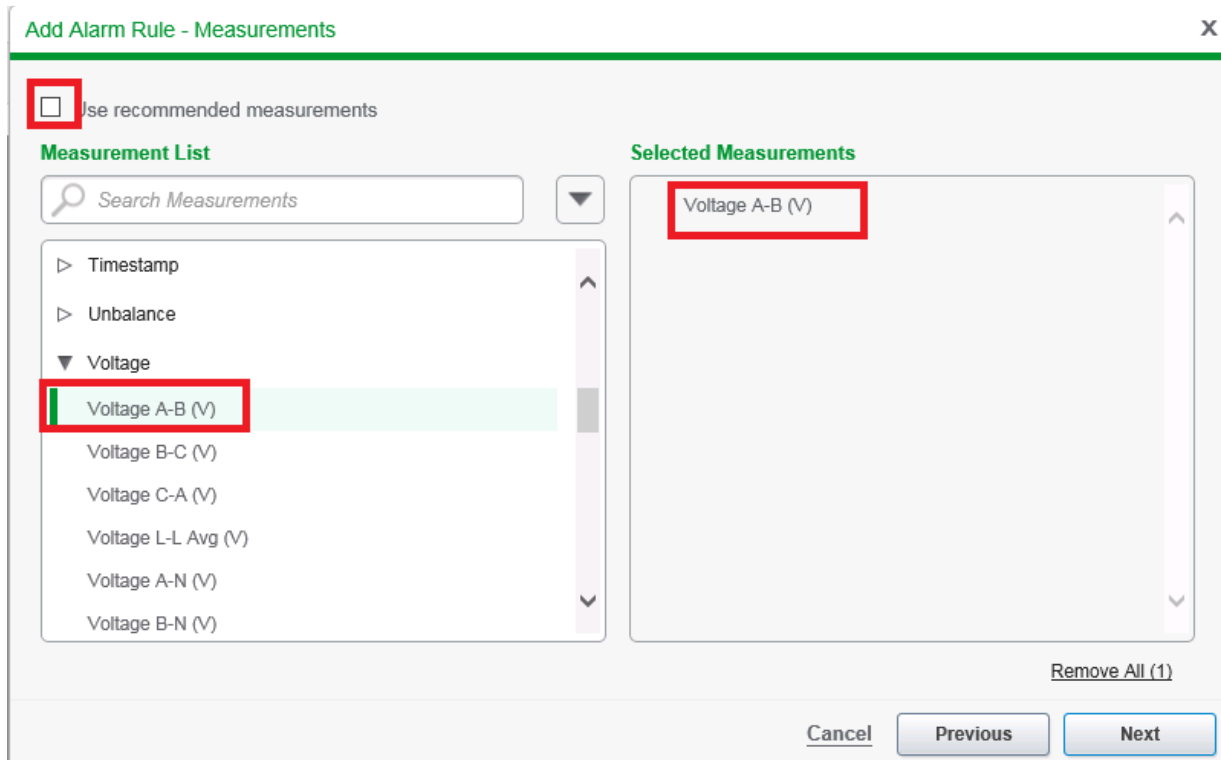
Add Alarm Rule - Measurements

X

Use recommended measurements

Measurement List

Search Measurements

Timestamp

Unbalance

Voltage

Voltage A-B (V)

Voltage B-C (V)

Voltage C-A (V)

Voltage L-L Avg (V)

Voltage A-N (V)

Voltage B-N (V)

Selected Measurements

Voltage A-B (V)

Remove All (1)

Cancel

Previous

Next